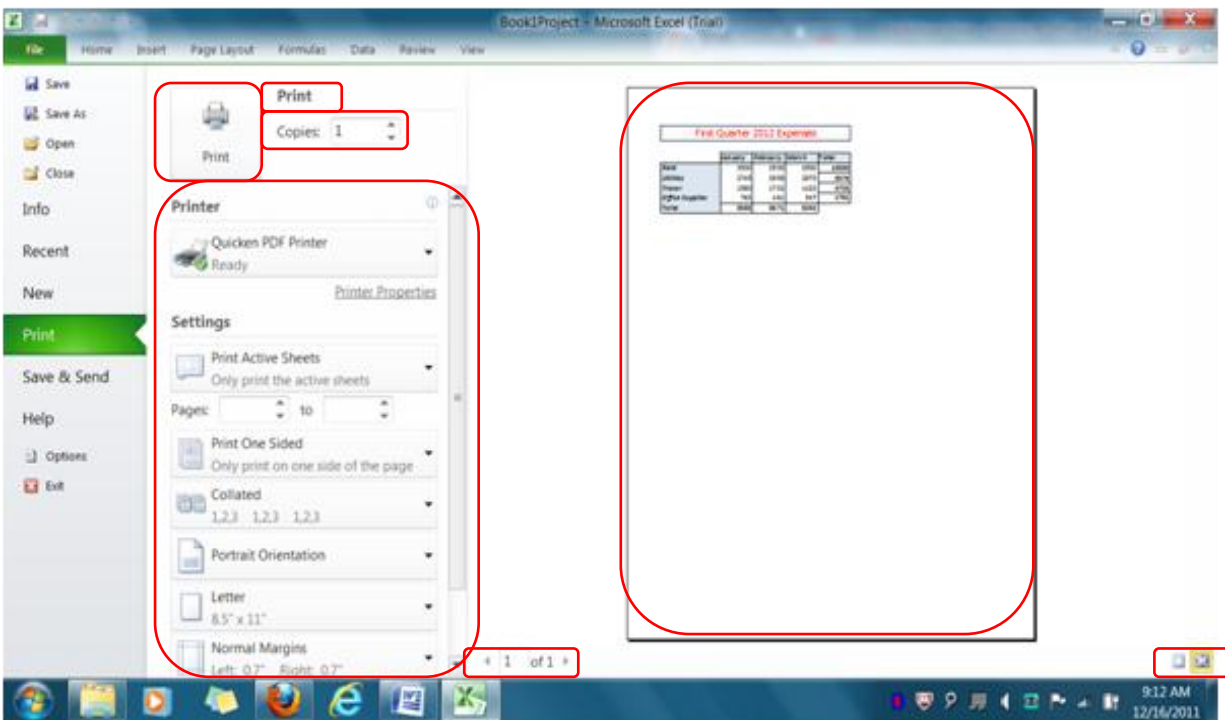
Book1Project - Microsoft Excel (Trial)

File Home Insert Page Layout Formulas Data Review View

Save
Save As
Open
Close
Info
Recent
New
Print
Save & Send
Help
Options
Exit

Print

Print

Copies: 1

Printer

Quicken PDF Printer
Ready

Printer Properties

Settings

Print Active Sheets
Only print the active sheets

Pages: to

Print One Sided
Only print on one side of the page

Collated
1,2,3 1,2,3 1,2,3

Portrait Orientation

Letter
8.5" x 11"

Normal Margins
Left: 0.7" Right: 0.7"

First Quarter 2012 Expenses

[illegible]

1 of 1

9:12 AM
12/16/2011